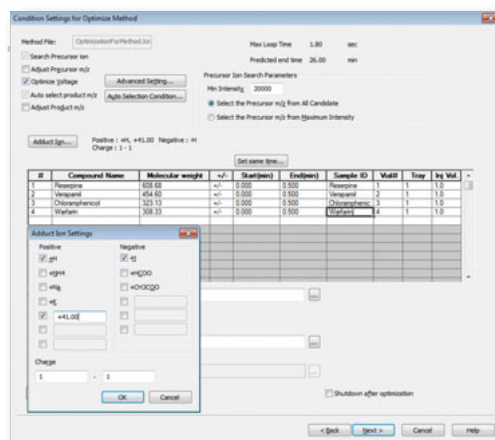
Condition Settings for Optimize Method

Method File: OptimizationForMethod.lcm
Max Loop Time 1.80 sec
Predicted end time 26.00 min

Search Precursor ion
Adjust Precursor m/z
Optimize Voltage
Advanced Setting...
Auto select product m/z
Auto Selection Condition...
Adjust Product m/z

Precursor Ion Search Parameters
Min Intensity 20000
Select the Precursor m/z from All Candidate
Select the Precursor m/z from Maximum Intensity

Adduct Ion...
Positive : +H, +41.00 Negative : -H
Charge : 1 - 1

Set same time...

| # | Compound Name | Molecular weight | +/- | Start(min) | End(min) | Sample ID | Vial# | Tray | Inj Vol. |
|---|---|---|---|---|---|---|---|---|---|
| 1 | Reserpine | 608.68 | +/- | 0.000 | 0.500 | Reserpine | 1 | 1 | 1.0 |
| 2 | Verapamil | 454.60 | +/- | 0.000 | 0.500 | Verapamil | 2 | 1 | 1.0 |
| 3 | Chloramphenicol | 323.13 | +/- | 0.000 | 0.500 | Chloramphenic | 3 | 1 | 1.0 |
| 4 | Warfarin | 308.33 | +/- | 0.000 | 0.500 | Warfarin | 4 | 1 | 1.0 |

Adduct Ion Settings
Positive
+H
+NH4
+Na
+K
+41.00
Negative
-H
+HCOO
+CH3COO

Charge
1 - 1

OK Cancel

Shutdown after optimization

< Back Next > Cancel Help